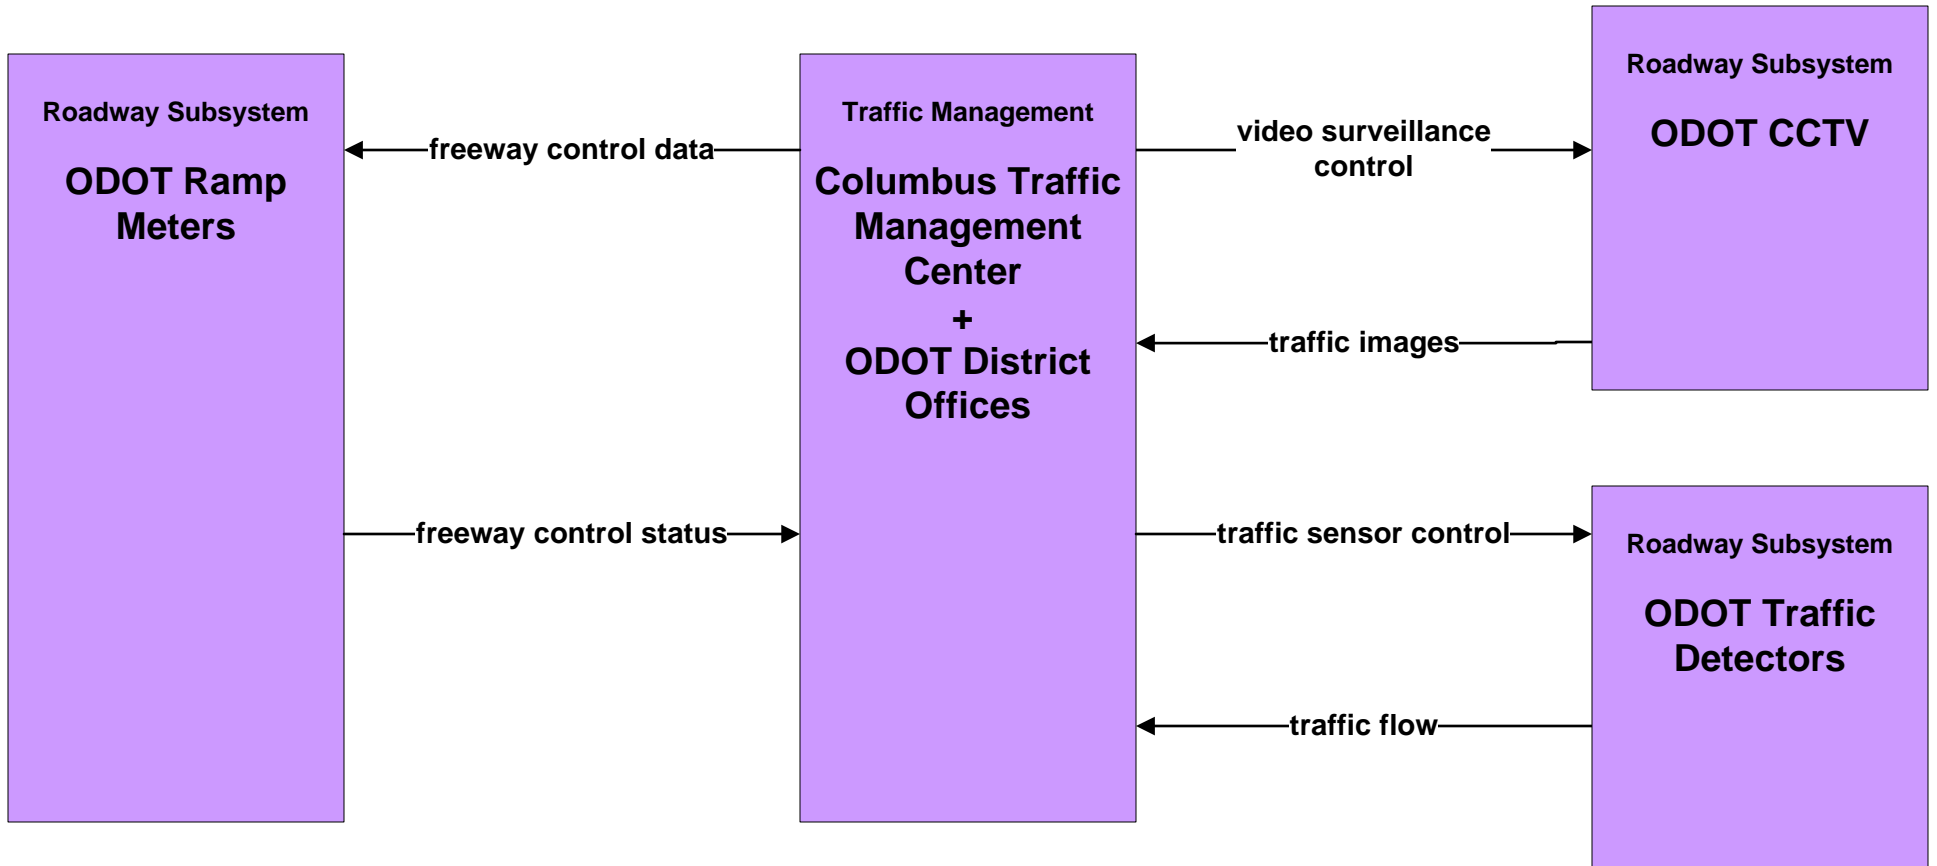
Roadway Subsystem

ODOT Ramp Meters

freeway control data

Traffic Management

Columbus Traffic Management Center
+
ODOT District Offices

video surveillance control

Roadway Subsystem

ODOT CCTV

traffic images

freeway control status

traffic sensor control

Roadway Subsystem

ODOT Traffic Detectors

traffic flow